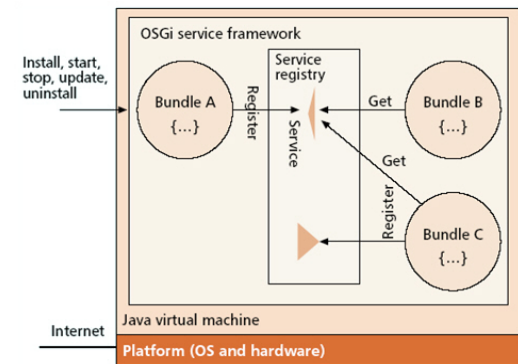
OSGi service framework

Install, start, stop, update, uninstall

Bundle A
{...}

Register

Service

Service registry

Get

Bundle B
{...}

Get

Register

Bundle C
{...}

Internet

Java virtual machine

Platform (OS and hardware)